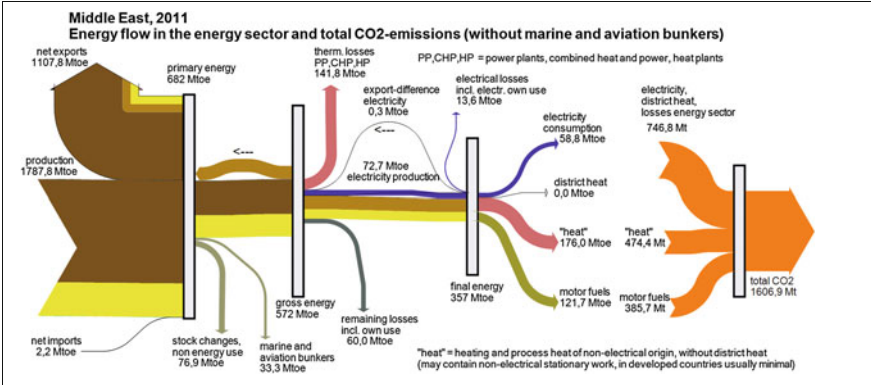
Middle East, 2011
Energy flow in the energy sector and total CO2-emissions (without marine and aviation bunkers)

PP,CHP,HP = power plants, combined heat and power, heat plants

net exports
1107,8 Mtoe

primary energy
682 Mtoe

therm. losses
PP,CHP,HP
141,8 Mtoe

export-difference
electricity
0,3 Mtoe

electrical losses
incl. electr. own use
13,6 Mtoe

electricity,
district heat,
losses energy sector
746,8 Mt

production
1787,8 Mtoe

<---

<---

72,7 Mtoe
electricity production

electricity
consumption
58,8 Mtoe

district heat
0,0 Mtoe

"heat"
176,0 Mtoe

"heat"
474,4 Mt

final energy
357 Mtoe

motor fuels
121,7 Mtoe

motor fuels
385,7 Mt

total CO2
1606,9 Mt

gross energy
572 Mtoe

remaining losses
incl. own use
60,0 Mtoe

net imports
2,2 Mtoe

stock changes,
non energy use
76,9 Mtoe

marine and
aviation bunkers
33,3 Mtoe

"heat" = heating and process heat of non-electrical origin, without district heat
(may contain non-electrical stationary work, in developed countries usually minimal)